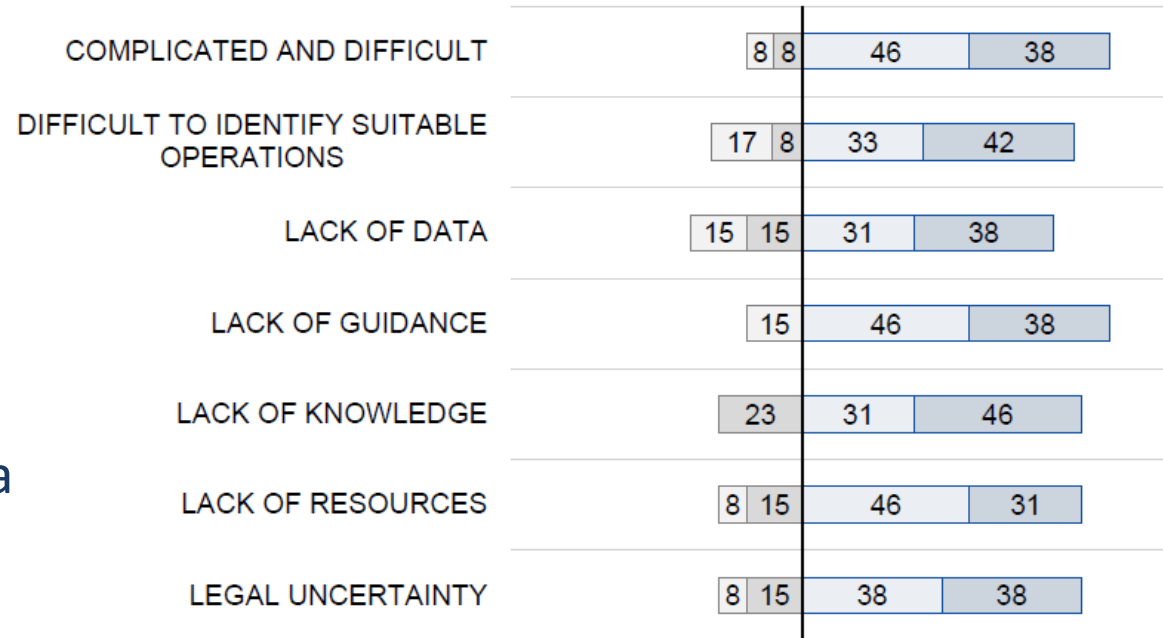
COMPLICATED AND DIFFICULT 8 8 46 38

DIFFICULT TO IDENTIFY SUITABLE OPERATIONS 17 8 33 42

LACK OF DATA 15 15 31 38

LACK OF GUIDANCE 15 46 38

LACK OF KNOWLEDGE 23 31 46

a

LACK OF RESOURCES 8 15 46 31

LEGAL UNCERTAINTY 8 15 38 38